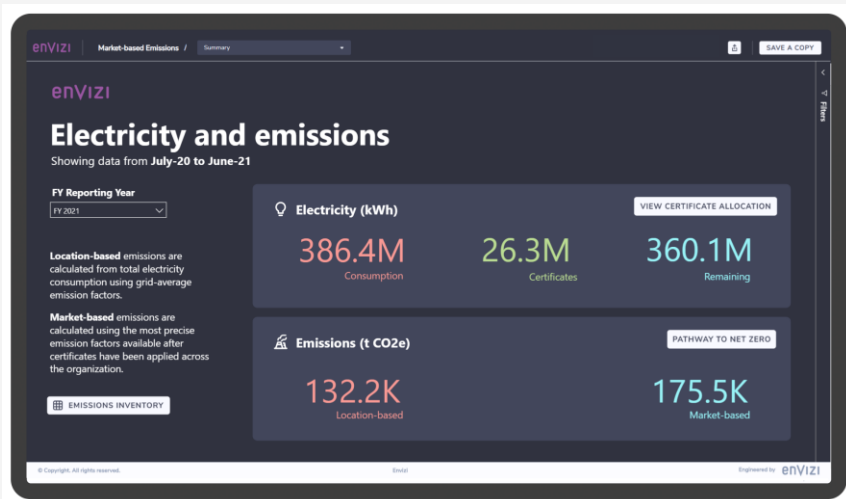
envizi Market-based Emissions / Summary

SAVE A COPY

Filters

envizi

Electricity and emissions

Showing data from July-20 to June-21

FY Reporting Year

FY 2021

Location-based emissions are calculated from total electricity consumption using grid-average emission factors.

Market-based emissions are calculated using the most precise emission factors available after certificates have been applied across the organization.

EMISSIONS INVENTORY

Electricity (kWh)

VIEW CERTIFICATE ALLOCATION

386.4M
Consumption

26.3M
Certificates

360.1M
Remaining

Emissions (t CO2e)

PATHWAY TO NET ZERO

132.2K
Location-based

175.5K
Market-based

© Copyright. All rights reserved.

Envizi

Engineered by envizi